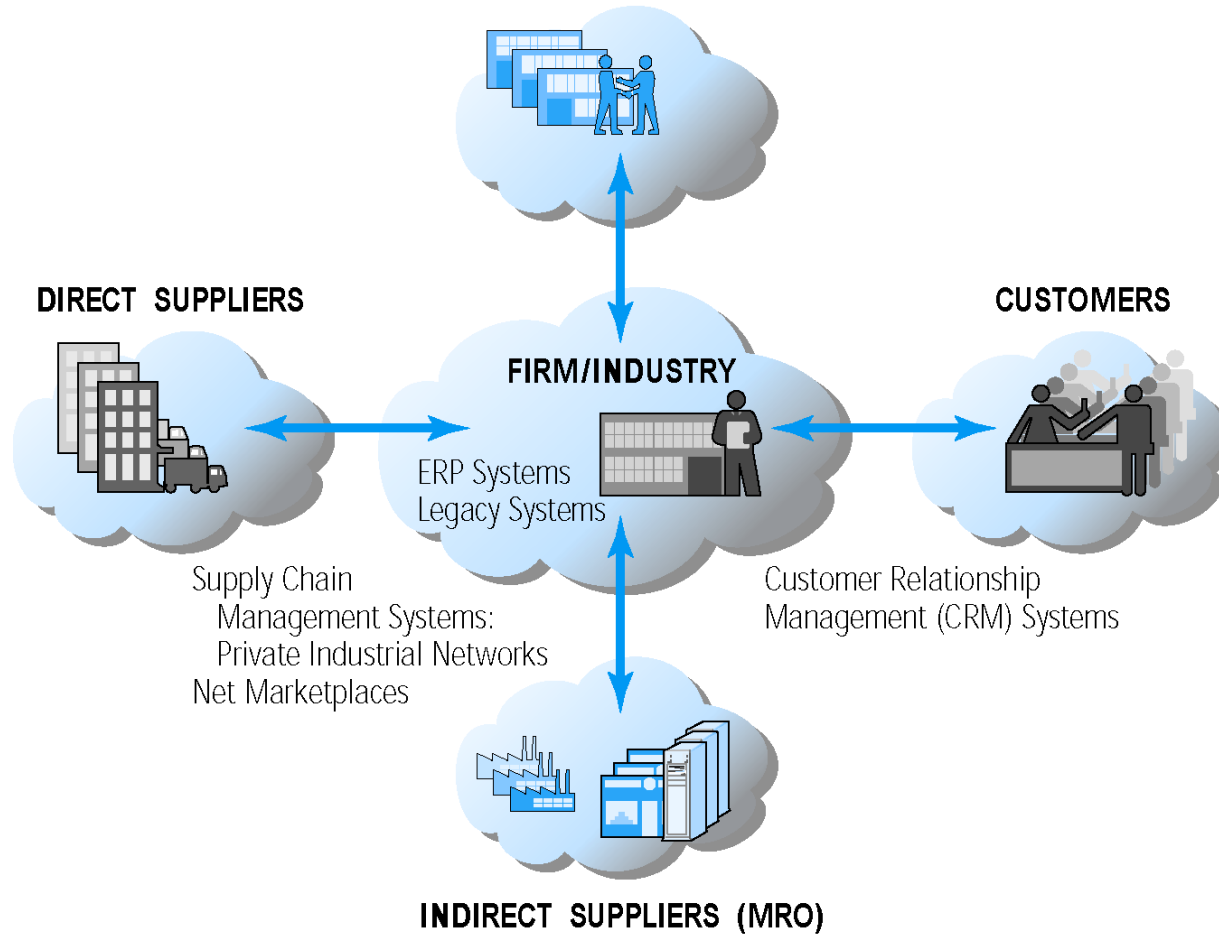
DIRECT SUPPLIERS

CUSTOMERS

FIRM/INDUSTRY

ERP Systems
Legacy Systems

Supply Chain
Management Systems:
Private Industrial Networks
Net Marketplaces

Customer Relationship
Management (CRM) Systems

INDIRECT SUPPLIERS (MRO)